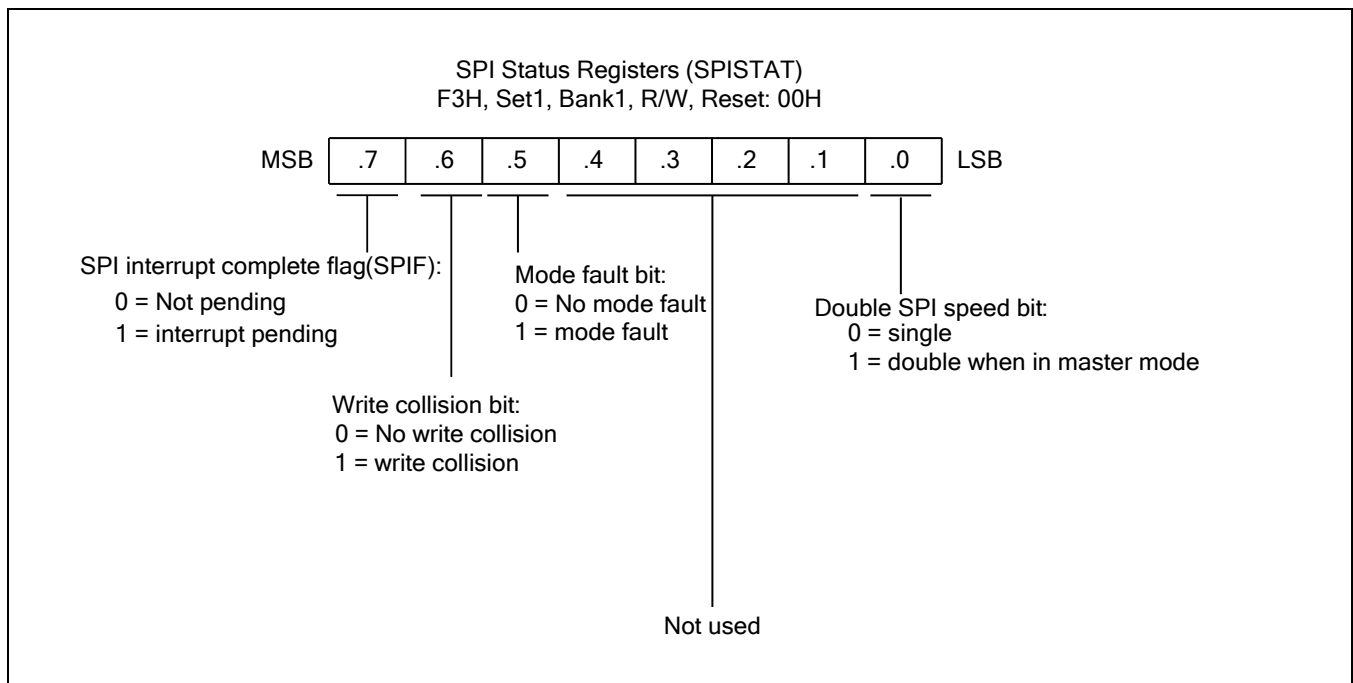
SPI Status Registers (SPISTAT)
F3H, Set1, Bank1, R/W, Reset: 00H

| MSB | .7 | .6 | .5 | .4 | .3 | .2 | .1 | .0 | LSB |
|---|---|---|---|---|---|---|---|---|---|

SPI interrupt complete flag(SPIF):
0 = Not pending
1 = interrupt pending

Mode fault bit:
0 = No mode fault
1 = mode fault

Double SPI speed bit:
0 = single
1 = double when in master mode

Write collision bit:
0 = No write collision
1 = write collision

Not used